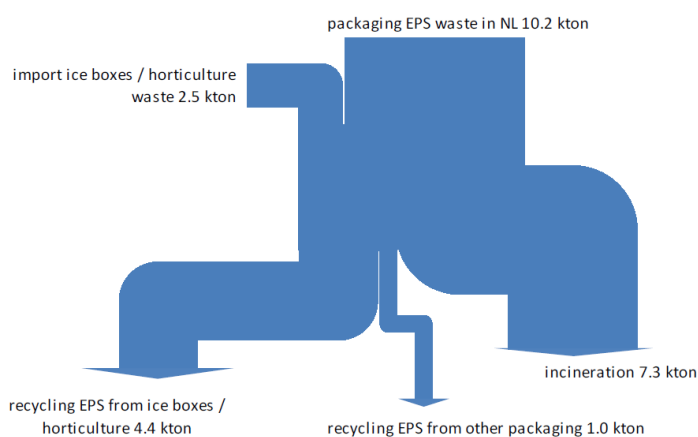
packaging EPS waste in NL 10.2 kton

import ice boxes / horticulture waste 2.5 kton

incineration 7.3 kton

recycling EPS from ice boxes / horticulture 4.4 kton

recycling EPS from other packaging 1.0 kton